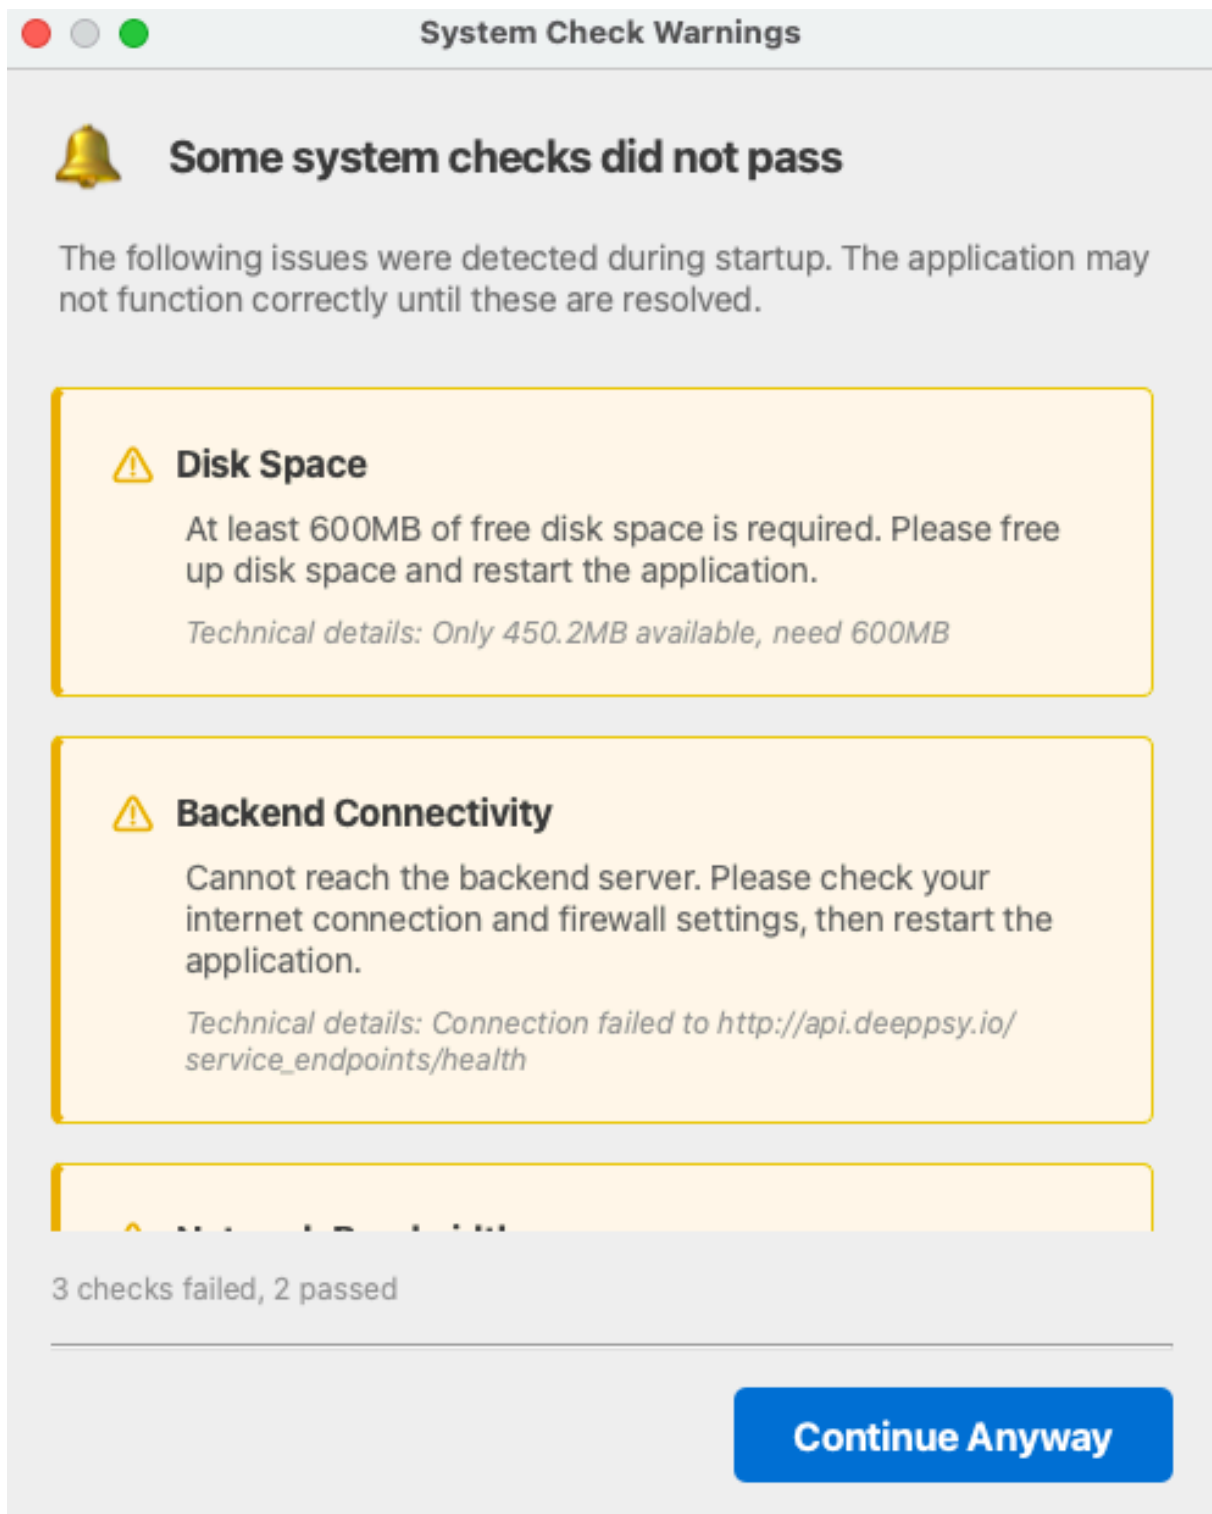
System Check Warnings

Some system checks did not pass

The following issues were detected during startup. The application may not function correctly until these are resolved.

Disk Space

At least 600MB of free disk space is required. Please free up disk space and restart the application.

Technical details: Only 450.2MB available, need 600MB

Backend Connectivity

Cannot reach the backend server. Please check your internet connection and firewall settings, then restart the application.

Technical details: Connection failed to http://api.deeppsy.io/service_endpoints/health

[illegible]

3 checks failed, 2 passed

Continue Anyway